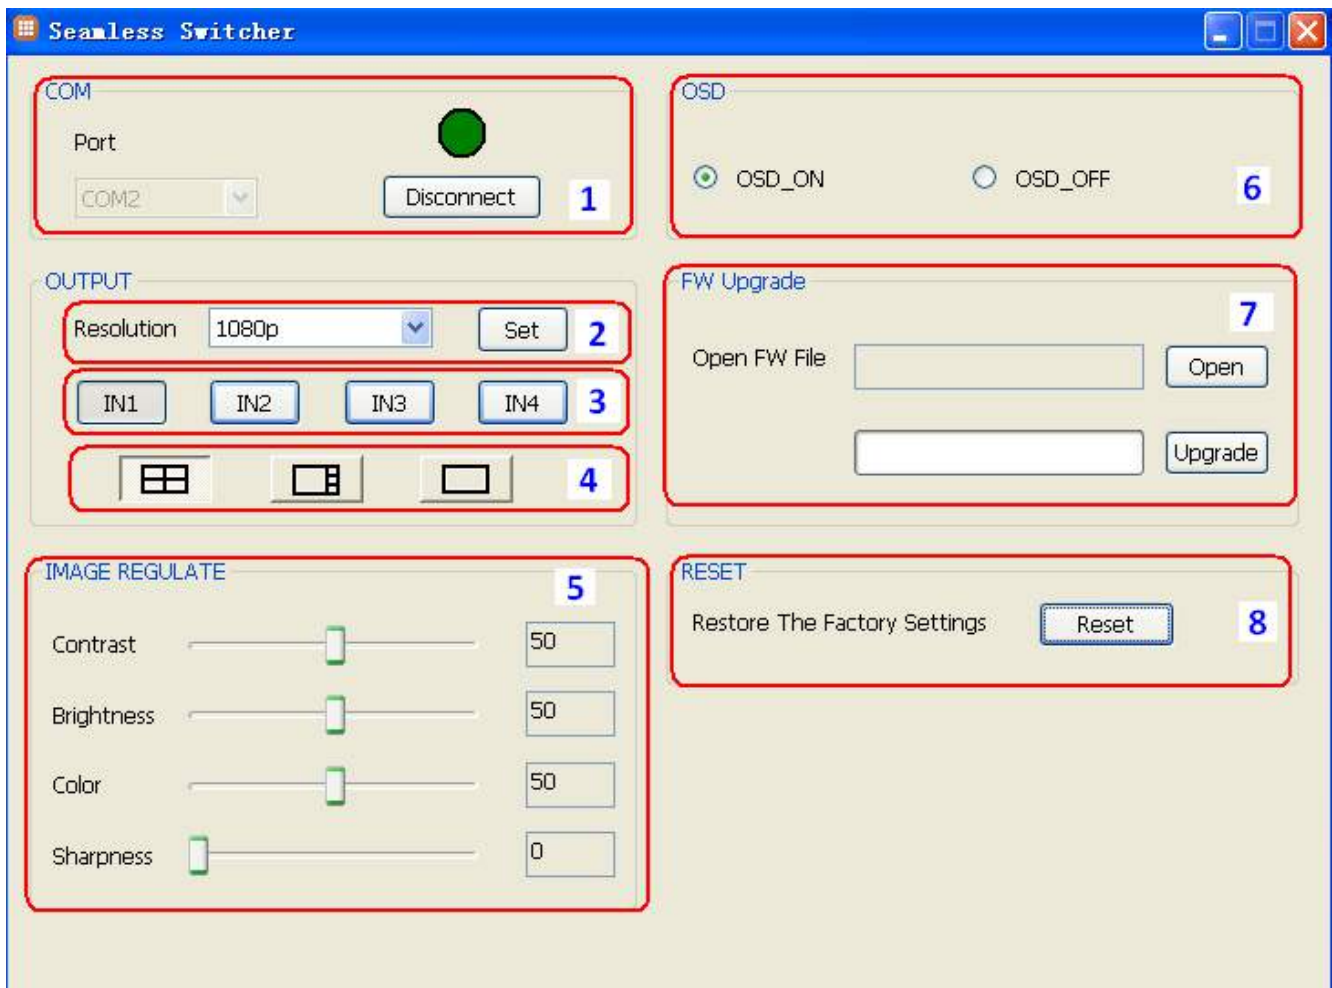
Seamless Switcher

COM

Port

COM2

Disconnect

1

OSD

OSD_ON

OSD_OFF

6

OUTPUT

Resolution 1080p

Set

2

IN1 IN2 IN3 IN4

3

4

FW Upgrade

7

Open FW File

Open

Upgrade

IMAGE REGULATE

5

Contrast 50

Brightness 50

Color 50

Sharpness 0

RESET

Restore The Factory Settings

Reset

8